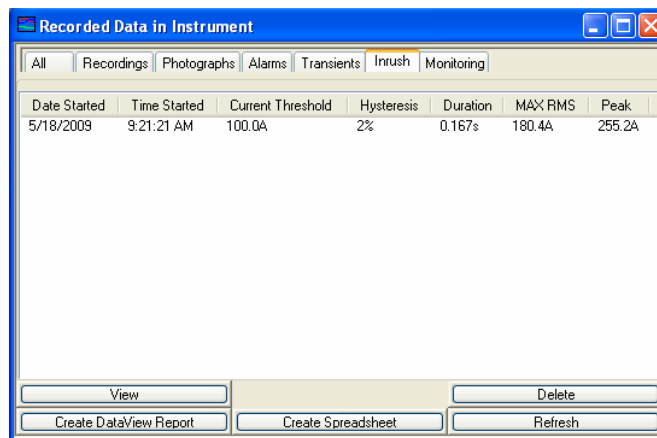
Recorded Data in Instrument

All | Recordings | Photographs | Alarms | Transients | Inrush | Monitoring

| Date Started | Time Started | Current Threshold | Hysteresis | Duration | MAX RMS | Peak |
|---|---|---|---|---|---|---|
| 5/18/2009 | 9:21:21 AM | 100.0A | 2% | 0.167s | 180.4A | 255.2A |

View
Delete
Create DataView Report
Create Spreadsheet
Refresh